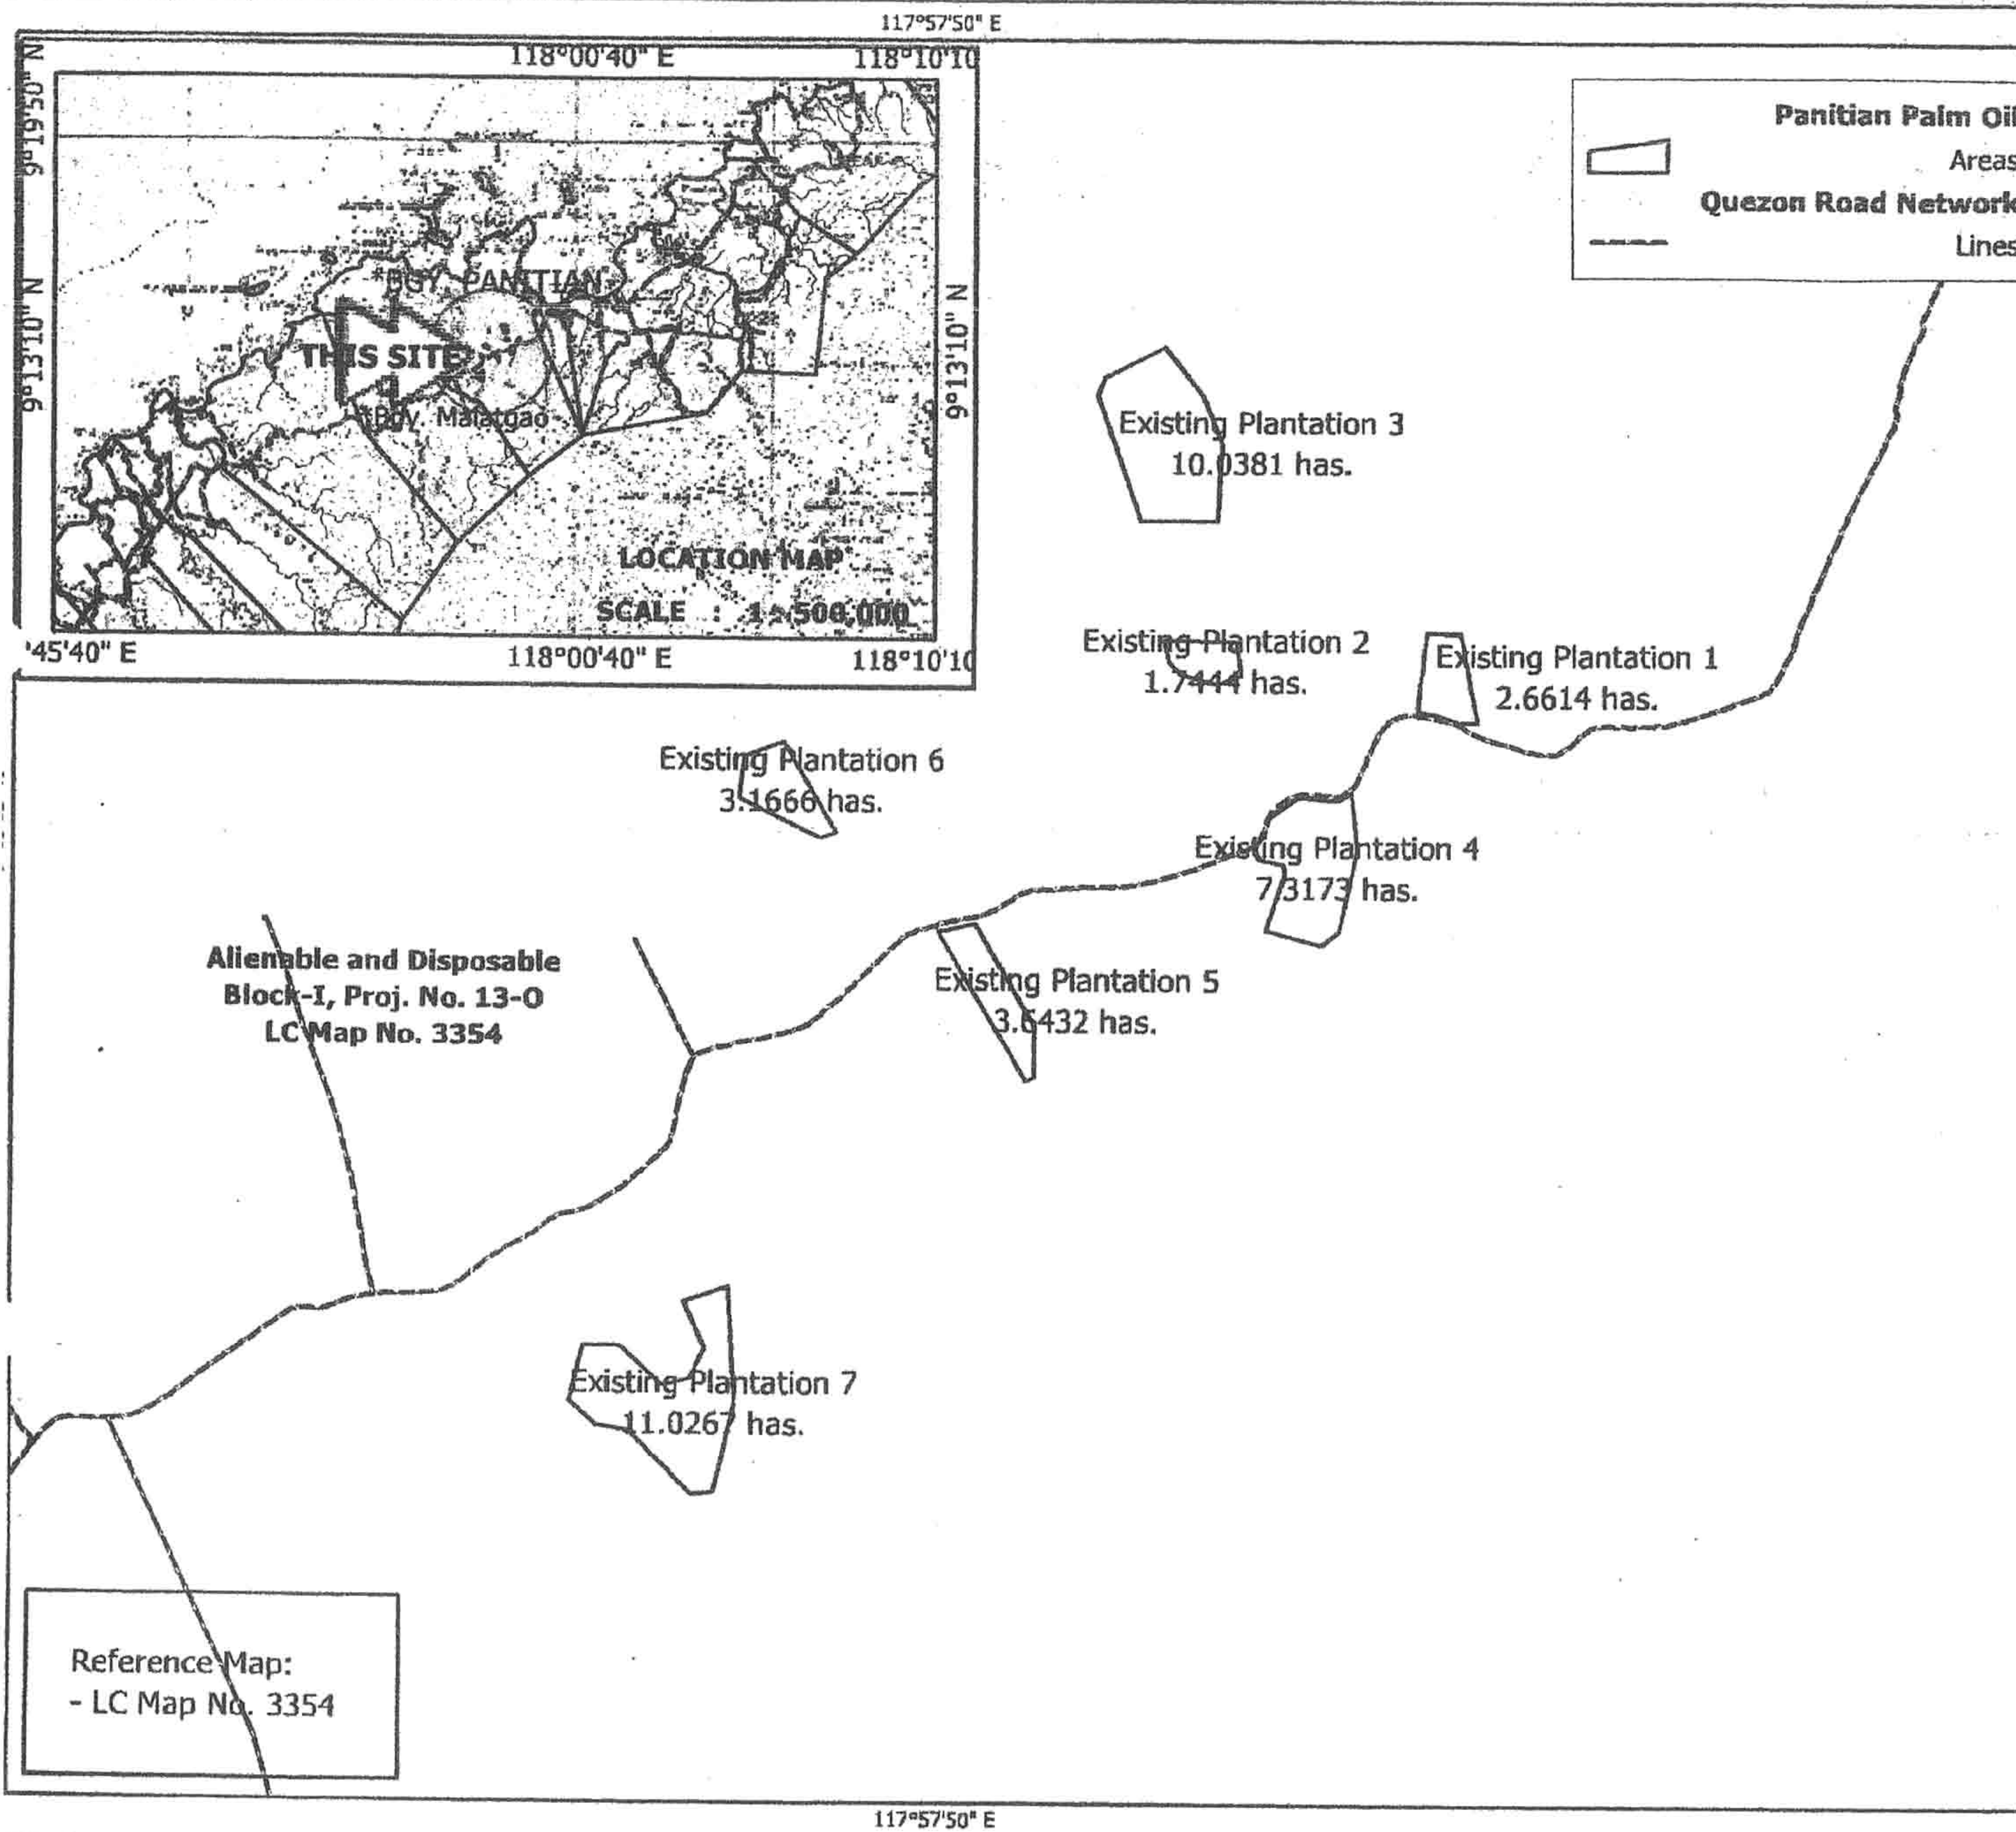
117°57'50" E

9°19'50" N
118°00'40" E
118°10'10
BGY. PANITIAN
THIS SITE
Bgy. Malatgao
LOCATION MAP
SCALE : 1 : 500,000
9°13'10" N
9°13'10" N
'45'40" E
118°00'40" E
118°10'10

Panitian Palm Oil
Areas
Quezon Road Network
Lines

Existing Plantation 3
10.0381 has.

Existing Plantation 2
1.7444 has.

Existing Plantation 1
2.6614 has.

Existing Plantation 6
3.1666 has.

Existing Plantation 4
7.3173 has.

Alienable and Disposable
Block-I, Proj. No. 13-O
LC Map No. 3354

Existing Plantation 5
3.6432 has.

Existing Plantation 7
11.0267 has.

Reference Map:
- LC Map No. 3354

117°57'50" E